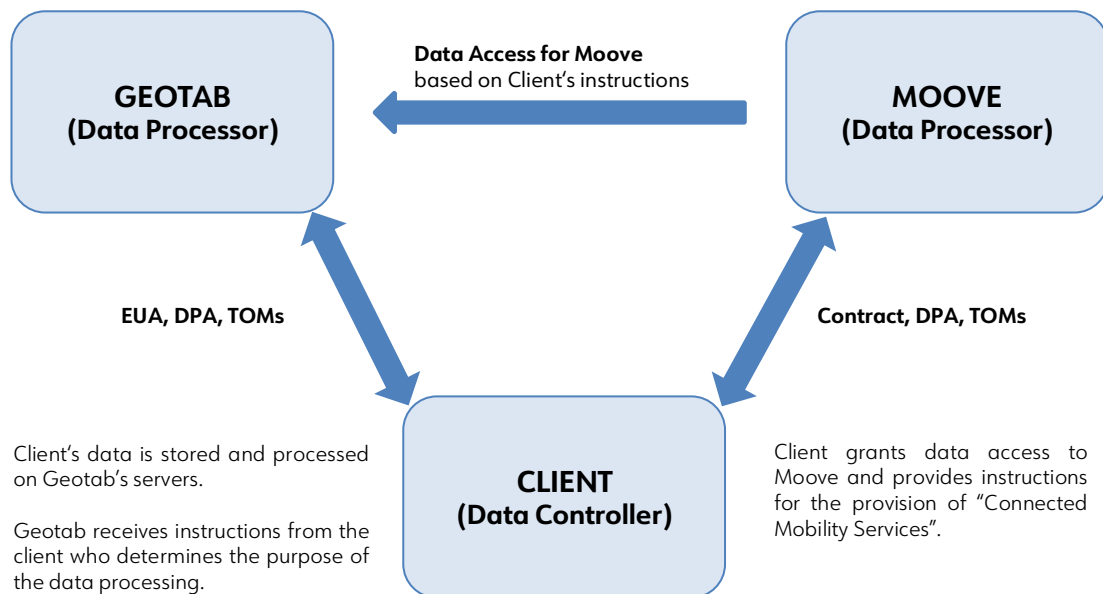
GEOTAB
(Data Processor)

Data Access for Moove
based on Client's instructions

MOOVE
(Data Processor)

EUA, DPA, TOMs

Contract, DPA, TOMs

Client's data is stored and processed on Geotab's servers.

Geotab receives instructions from the client who determines the purpose of the data processing.

CLIENT
(Data Controller)

Client grants data access to Moove and provides instructions for the provision of "Connected Mobility Services".